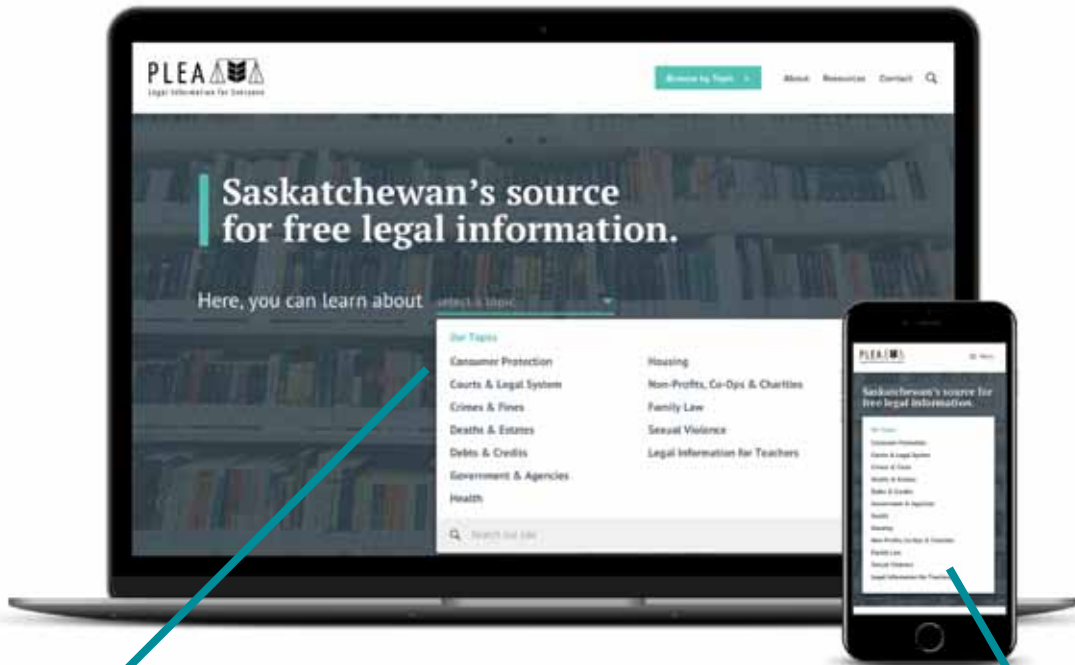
PLEA
Legal Information for Everyone

Browse by Topic >
About
Resources
Contact

Saskatchewan's source for free legal information.

Here, you can learn about select a topic

Our Topics
Consumer Protection
Courts & Legal System
Crimes & Fines
Deaths & Estates
Debts & Credits
Government & Agencies
Health
Housing
Non-Profits, Co-Ops & Charities
Family Law
Sexual Violence
Legal Information for Teachers

Search our site

PLEA
Menu

Saskatchewan's source for free legal information.

Our Topics
Consumer Protection
Courts & Legal System
Crimes & Fines
Deaths & Estates
Debts & Credits
Government & Agencies
Health
Housing
Non-Profits, Co-Ops & Charities
Family Law
Sexual Violence
Legal Information for Teachers